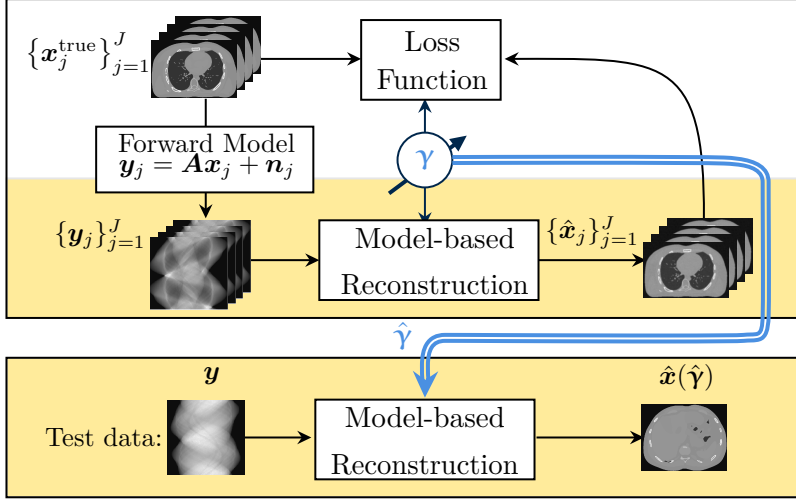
$\{\boldsymbol{x}_j^{\text{true}}\}_{j=1}^J$

Loss Function

Forward Model $\boldsymbol{y}_j = \boldsymbol{A}\boldsymbol{x}_j + \boldsymbol{n}_j$

$\boldsymbol{\gamma}$

$\{\boldsymbol{y}_j\}_{j=1}^J$

Model-based Reconstruction

$\{\hat{\boldsymbol{x}}_j\}_{j=1}^J$

$\hat{\boldsymbol{\gamma}}$

$\boldsymbol{y}$

$\hat{\boldsymbol{x}}(\hat{\boldsymbol{\gamma}})$

Test data:

Model-based Reconstruction